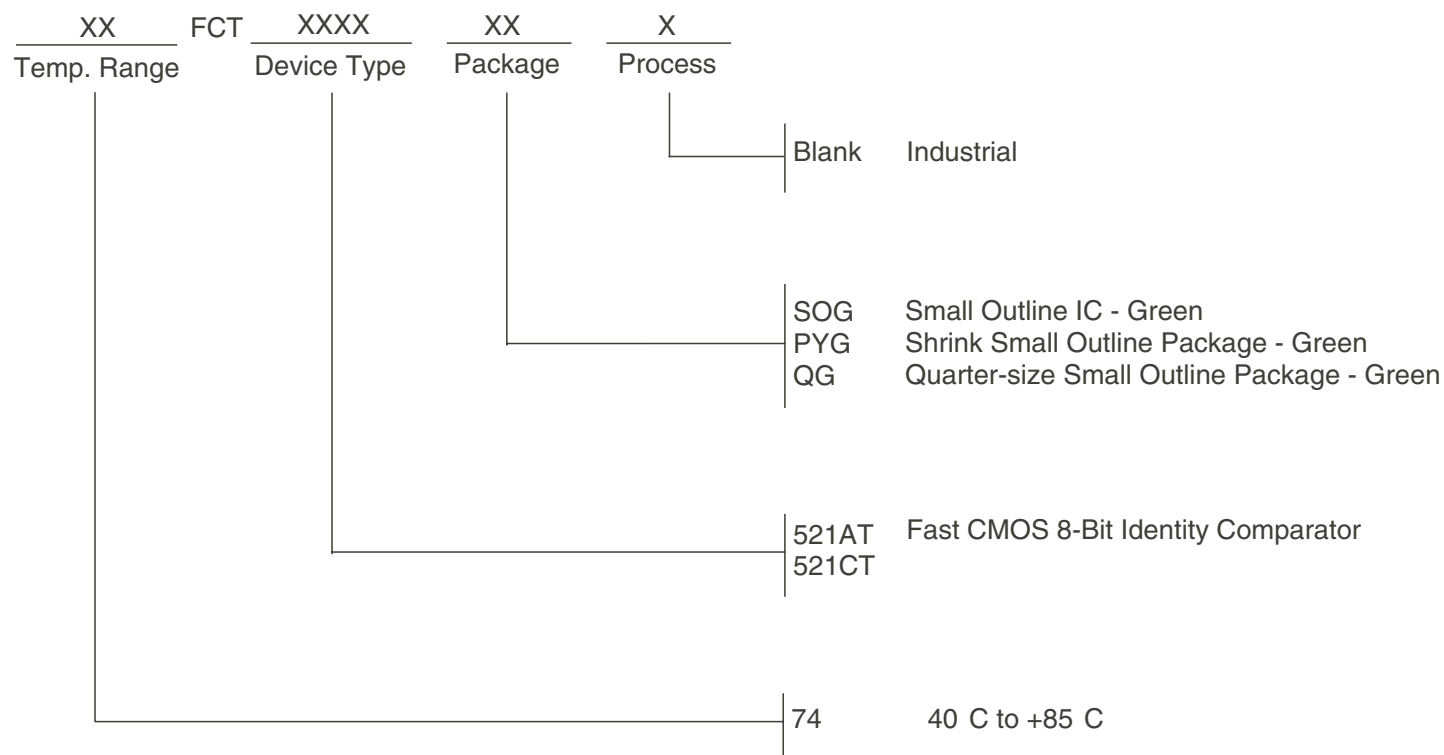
XX FCT XXXX XX X
Temp. Range Device Type Package Process

Blank Industrial

SOG Small Outline IC - Green
PYG Shrink Small Outline Package - Green
QG Quarter-size Small Outline Package - Green

521AT Fast CMOS 8-Bit Identity Comparator
521CT

74 40 C to +85 C